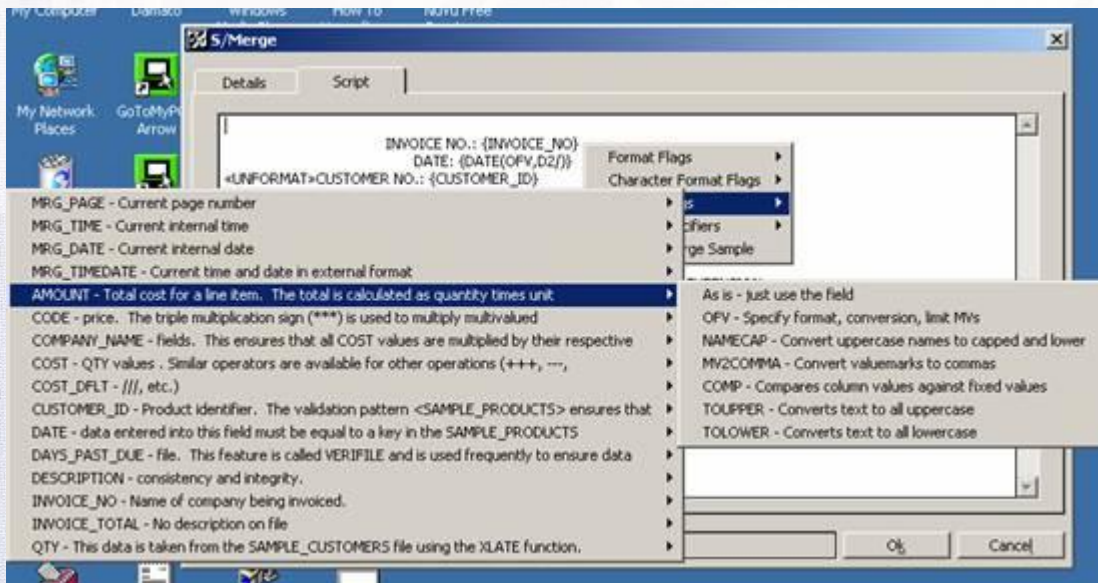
My Computer Damsco Windows How To NOVU Free

S/Merge

Details Script

INVOICE NO.: {INVOICE_NO}
DATE: {DATE(OFV,D2/)}
<UNFORMAT>CUSTOMER NO.: {CUSTOMER_ID}

Format Flags
Character Format Flags
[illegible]s
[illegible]ifiers
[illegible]ge Sample

My Network Places
GoToMyP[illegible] Arrow

MRG_PAGE - Current page number
MRG_TIME - Current internal time
MRG_DATE - Current internal date
MRG_TIMEDATE - Current time and date in external format
AMOUNT - Total cost for a line item. The total is calculated as quantity times unit
CODE - price. The triple multiplication sign (***) is used to multiply multivalued
COMPANY_NAME - fields. This ensures that all COST values are multiplied by their respective
COST - QTY values . Similar operators are available for other operations (+++, ---,
COST_DFLT - ///, etc.)
CUSTOMER_ID - Product identifier. The validation pattern <SAMPLE_PRODUCTS> ensures that
DATE - data entered into this field must be equal to a key in the SAMPLE_PRODUCTS
DAYS_PAST_DUE - file. This feature is called VERIFILE and is used frequently to ensure data
DESCRIPTION - consistency and integrity.
INVOICE_NO - Name of company being invoiced.
INVOICE_TOTAL - No description on file
QTY - This data is taken from the SAMPLE_CUSTOMERS file using the XLATE function.

As is - just use the field
OFV - Specify format, conversion, limit MVs
NAMECAP - Convert uppercase names to capped and lower
MV2COMMA - Convert valuemarks to commas
COMP - Compares column values against fixed values
TOUPPER - Converts text to all uppercase
TOLOWER - Converts text to all lowercase

Ok Cancel